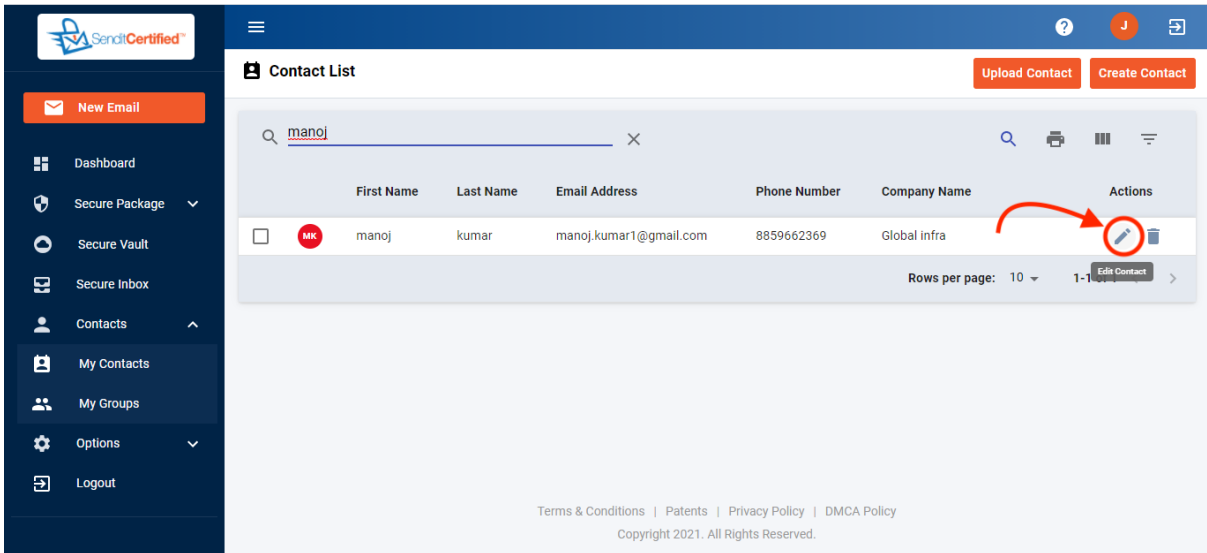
SenditCertified™

New Email

Dashboard

Secure Package

Secure Vault

Secure Inbox

Contacts

My Contacts

My Groups

Options

Logout

J

Contact List

Upload Contact

Create Contact

manoj

| | | First Name | Last Name | Email Address | Phone Number | Company Name | Actions |
|---|---|---|---|---|---|---|---|
| | MK | manoj | kumar | manoj.kumar1@gmail.com | 8859662369 | Global infra | |

Edit Contact

Rows per page: 10

1-1 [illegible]

Terms & Conditions | Patents | Privacy Policy | DMCA Policy

Copyright 2021. All Rights Reserved.